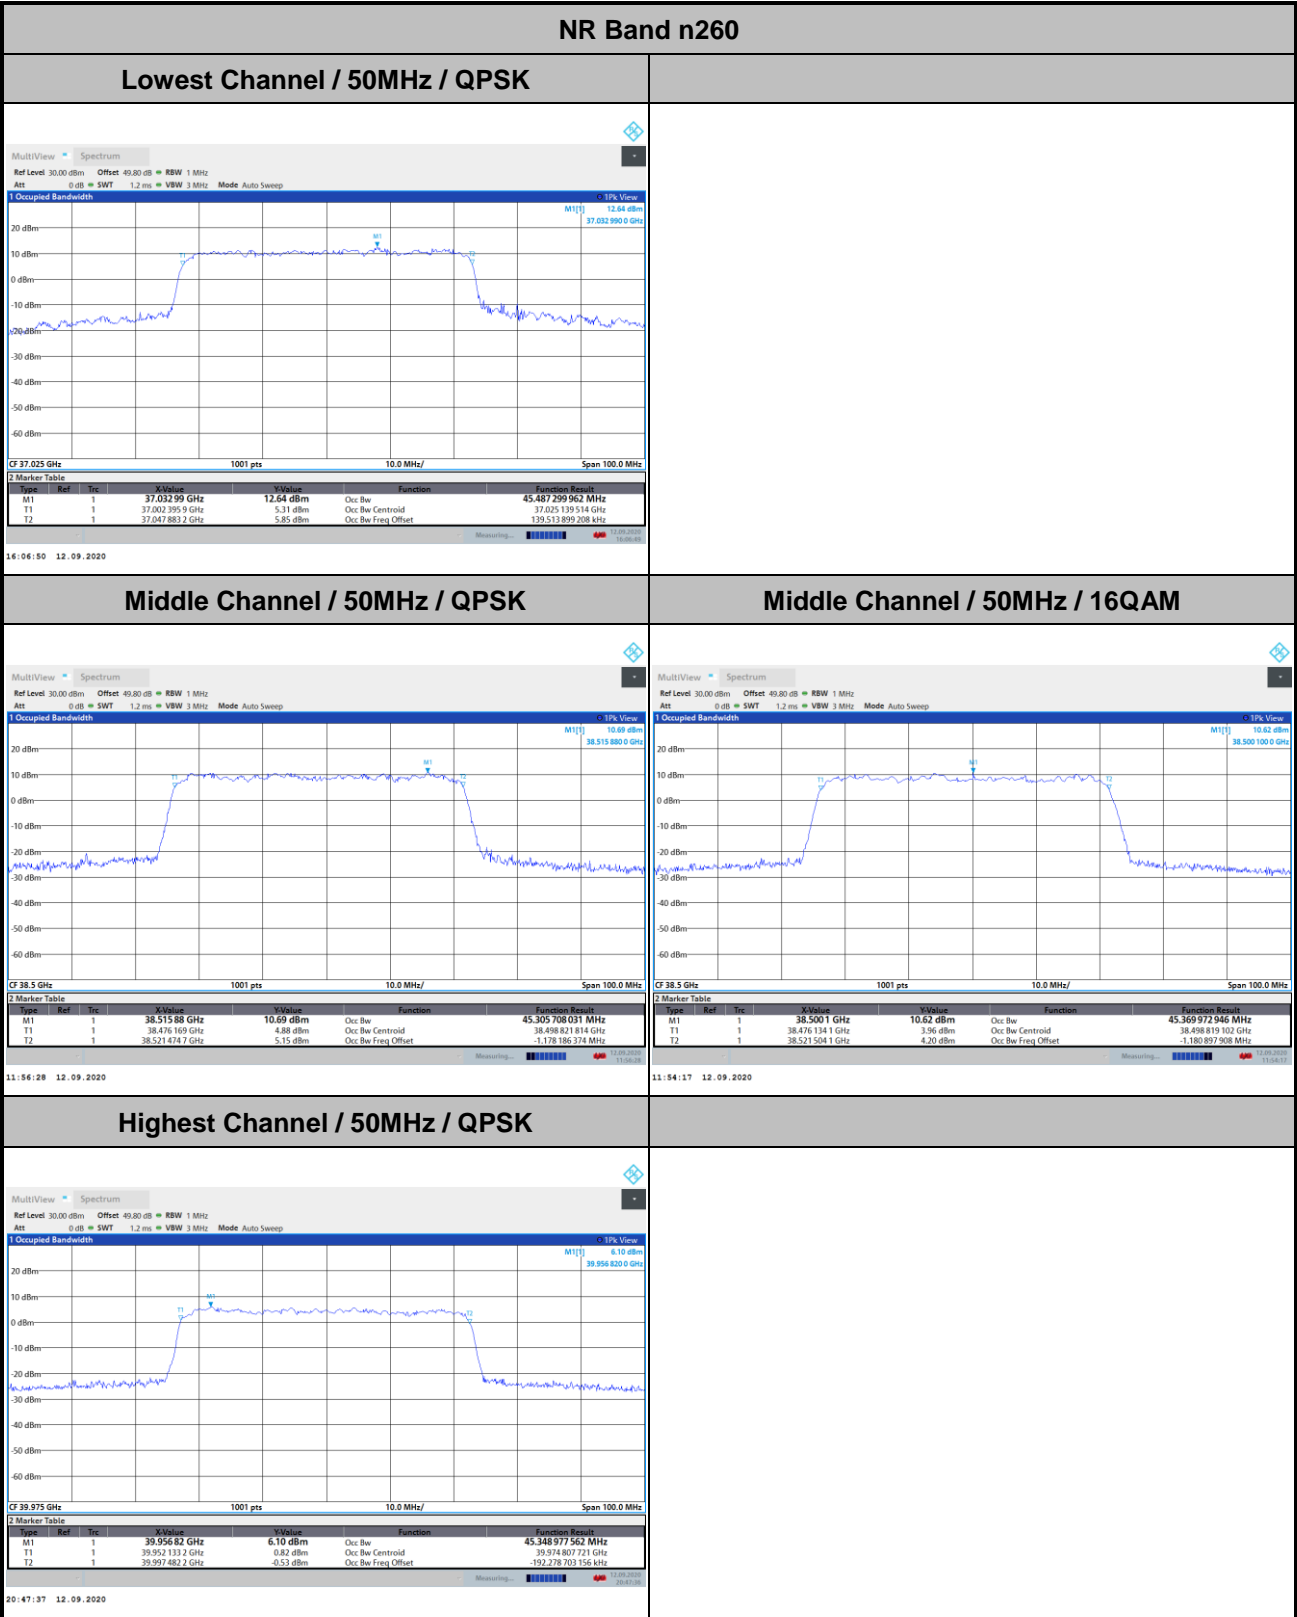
NR Band n260

Lowest Channel / 50MHz / QPSK

MultiView Spectrum
Ref Level 30.00 dBm Offset 49.80 dB RBW 1 MHz
Att 0 dB SWT 1.2 ms VBW 3 MHz Mode Auto Sweep
1 Occupied Bandwidth 1Pk View
M1[1] 12.64 dBm 37.032 990 0 GHz
20 dBm
10 dBm
0 dBm
-10 dBm
-20 dBm
-30 dBm
-40 dBm
-50 dBm
-60 dBm
M1 T1 T2
CF 37.025 GHz 1001 pts 10.0 MHz/ Span 100.0 MHz
2 Marker Table

| Type | Ref | Trc | X-Value | Y-Value | Function | Function Result |
|---|---|---|---|---|---|---|
| M1 | | 1 | 37.032 99 GHz | 12.64 dBm | Occ Bw | 45.487 299 962 MHz |
| T1 | | 1 | 37.002 395 9 GHz | 5.31 dBm | Occ Bw Centroid | 37.025 139 514 GHz |
| T2 | | 1 | 37.047 883 2 GHz | 5.85 dBm | Occ Bw Freq Offset | 139.513 899 208 kHz |

Measuring... 12.09.2020 16:06:49
16:06:50 12.09.2020

Middle Channel / 50MHz / QPSK

MultiView Spectrum
Ref Level 30.00 dBm Offset 49.80 dB RBW 1 MHz
Att 0 dB SWT 1.2 ms VBW 3 MHz Mode Auto Sweep
1 Occupied Bandwidth 1Pk View
M1[1] 10.69 dBm 38.515 880 0 GHz
20 dBm
10 dBm
0 dBm
-10 dBm
-20 dBm
-30 dBm
-40 dBm
-50 dBm
-60 dBm
M1 T1 T2
CF 38.5 GHz 1001 pts 10.0 MHz/ Span 100.0 MHz
2 Marker Table

| Type | Ref | Trc | X-Value | Y-Value | Function | Function Result |
|---|---|---|---|---|---|---|
| M1 | | 1 | 38.515 88 GHz | 10.69 dBm | Occ Bw | 45.305 708 031 MHz |
| T1 | | 1 | 38.476 169 GHz | 4.88 dBm | Occ Bw Centroid | 38.498 821 814 GHz |
| T2 | | 1 | 38.521 474 7 GHz | 5.15 dBm | Occ Bw Freq Offset | -1.178 186 374 MHz |

Measuring... 12.09.2020 11:56:28
11:56:28 12.09.2020

Middle Channel / 50MHz / 16QAM

MultiView Spectrum
Ref Level 30.00 dBm Offset 49.80 dB RBW 1 MHz
Att 0 dB SWT 1.2 ms VBW 3 MHz Mode Auto Sweep
1 Occupied Bandwidth 1Pk View
M1[1] 10.62 dBm 38.500 100 0 GHz
20 dBm
10 dBm
0 dBm
-10 dBm
-20 dBm
-30 dBm
-40 dBm
-50 dBm
-60 dBm
M1 T1 T2
CF 38.5 GHz 1001 pts 10.0 MHz/ Span 100.0 MHz
2 Marker Table

| Type | Ref | Trc | X-Value | Y-Value | Function | Function Result |
|---|---|---|---|---|---|---|
| M1 | | 1 | 38.500 1 GHz | 10.62 dBm | Occ Bw | 45.369 972 946 MHz |
| T1 | | 1 | 38.476 134 1 GHz | 3.96 dBm | Occ Bw Centroid | 38.498 819 102 GHz |
| T2 | | 1 | 38.521 504 1 GHz | 4.20 dBm | Occ Bw Freq Offset | -1.180 897 908 MHz |

Measuring... 12.09.2020 11:54:17
11:54:17 12.09.2020

Highest Channel / 50MHz / QPSK

MultiView Spectrum
Ref Level 30.00 dBm Offset 49.80 dB RBW 1 MHz
Att 0 dB SWT 1.2 ms VBW 3 MHz Mode Auto Sweep
1 Occupied Bandwidth 1Pk View
M1[1] 6.10 dBm 39.956 820 0 GHz
20 dBm
10 dBm
0 dBm
-10 dBm
-20 dBm
-30 dBm
-40 dBm
-50 dBm
-60 dBm
M1 T1 T2
CF 39.975 GHz 1001 pts 10.0 MHz/ Span 100.0 MHz
2 Marker Table

| Type | Ref | Trc | X-Value | Y-Value | Function | Function Result |
|---|---|---|---|---|---|---|
| M1 | | 1 | 39.956 82 GHz | 6.10 dBm | Occ Bw | 45.348 977 562 MHz |
| T1 | | 1 | 39.952 133 2 GHz | 0.82 dBm | Occ Bw Centroid | 39.974 807 721 GHz |
| T2 | | 1 | 39.997 482 2 GHz | -0.53 dBm | Occ Bw Freq Offset | -192.278 703 156 kHz |

Measuring... 12.09.2020 20:47:36
20:47:37 12.09.2020